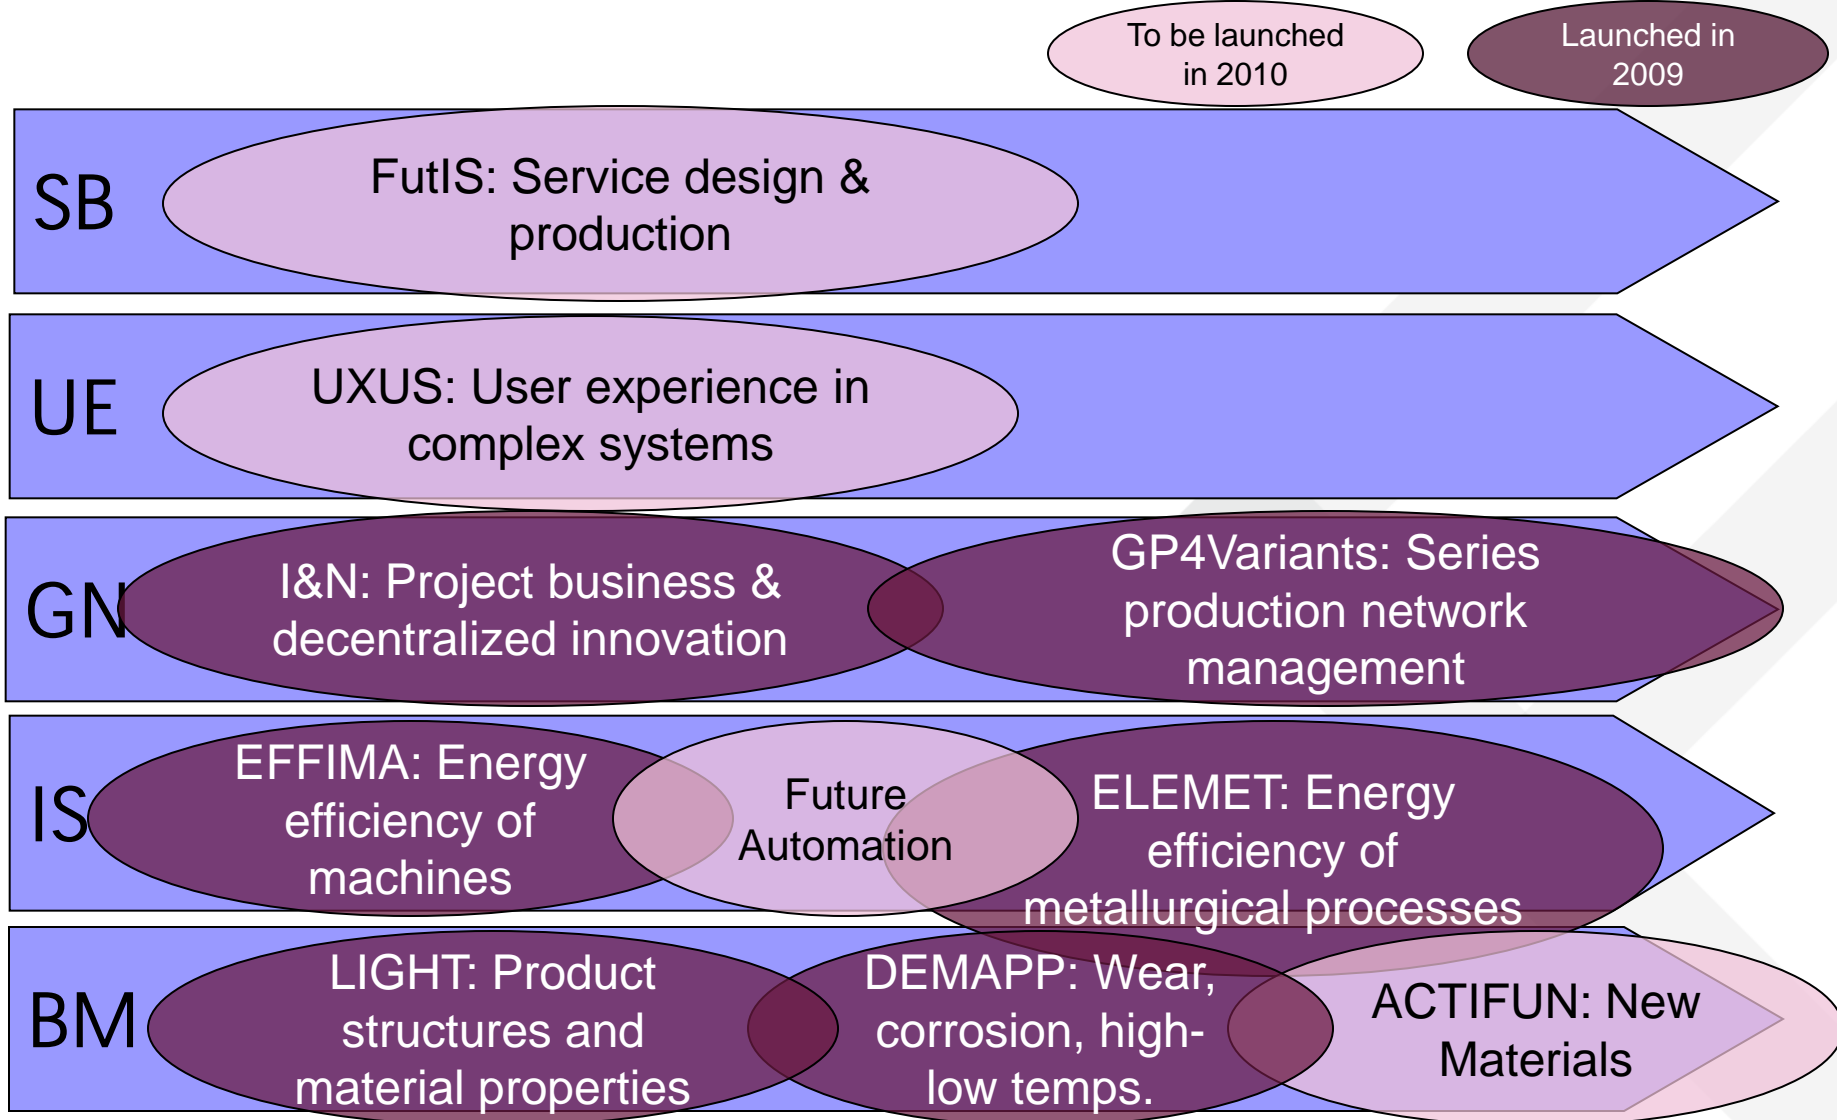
To be launched in 2010

Launched in 2009

SB

FutIS: Service design & production

UE

UXUS: User experience in complex systems

GN

I&N: Project business & decentralized innovation

GP4Variants: Series production network management

IS

EFFIMA: Energy efficiency of machines

Future Automation

ELEMET: Energy efficiency of metallurgical processes

BM

LIGHT: Product structures and material properties

DEMAPP: Wear, corrosion, high-low temps.

ACTIFUN: New Materials